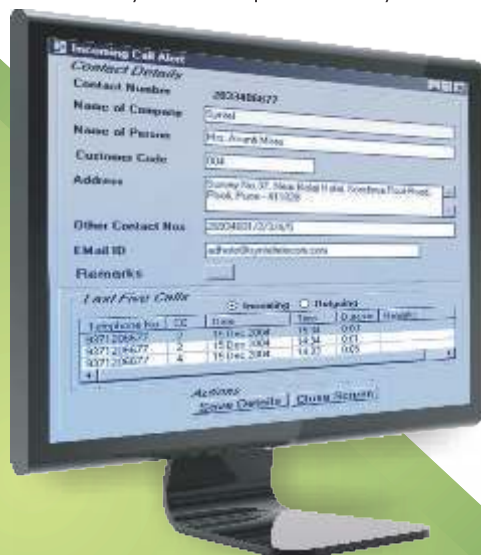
Incoming Call Alert

Contact Details

Contact Number 20204656677

Name of Company Synted

Name of Person Mrs. Anandi Mista

Customer Code 004

Address Survey No.37, Near Hotel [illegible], Pune - 411038

Other Contact Nos 20204601/2/3/4/5

EMail ID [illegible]

Remarks

Last Five Calls

Incoming Outgoing

| Telephone No | CC | Date | Time | Duration | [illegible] |
|---|---|---|---|---|---|
| 9371 20567 | 1 | 15 Dec 2004 | 14:34 | 0:07 | |
| 9371 206677 | 2 | 15 Dec 2004 | 14:34 | 0:11 | |
| 9371 206677 | 4 | 15 Dec 2004 | 14:33 | 0:05 | |

Actions

Save Details Close Screen